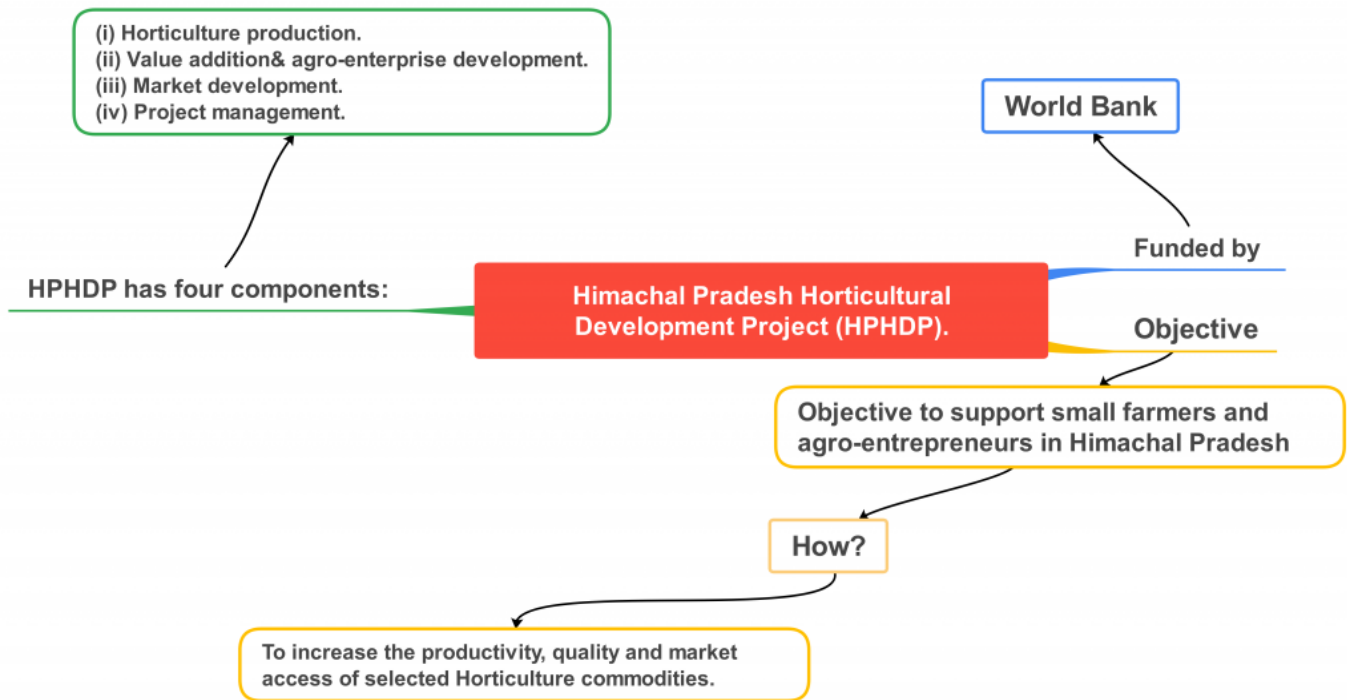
(i) Horticulture production.
(ii) Value addition& agro-enterprise development.
(iii) Market development.
(iv) Project management.

World Bank

Funded by

HPHDP has four components:

Himachal Pradesh Horticultural Development Project (HPHDP).

Objective

Objective to support small farmers and agro-entrepreneurs in Himachal Pradesh

How?

To increase the productivity, quality and market access of selected Horticulture commodities.